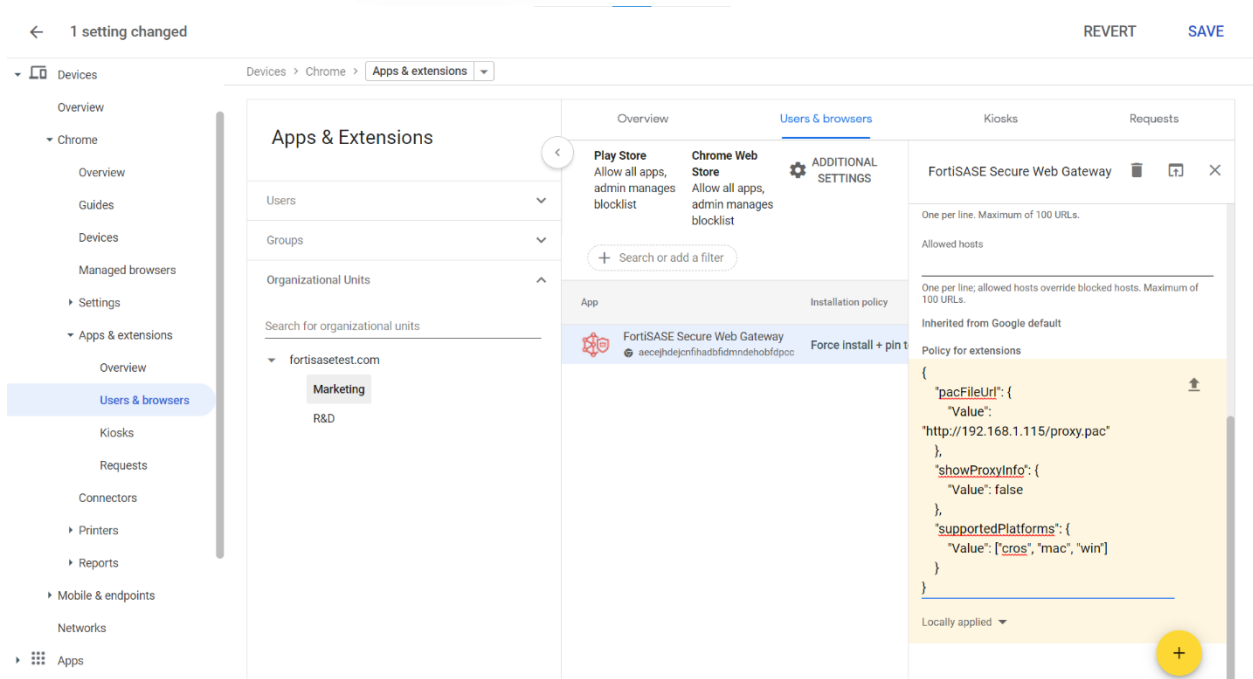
1 setting changed

REVERT SAVE

Devices
Overview
Chrome
Overview
Guides
Devices
Managed browsers
Settings
Apps & extensions
Overview
Users & browsers
Kiosks
Requests
Connectors
Printers
Reports
Mobile & endpoints
Networks
Apps

Devices > Chrome > Apps & extensions

Apps & Extensions

Users
Groups
Organizational Units

Search for organizational units

fortisasetest.com
Marketing
R&D

Overview Users & browsers Kiosks Requests

Play Store
Allow all apps, admin manages blocklist

Chrome Web Store
Allow all apps, admin manages blocklist

ADDITIONAL SETTINGS

Search or add a filter

App Installation policy

FortiSASE Secure Web Gateway
aecejhdejcnfihadbfidmndehobfdpcc
Force install + pin t

FortiSASE Secure Web Gateway

One per line. Maximum of 100 URLs.

Allowed hosts

One per line; allowed hosts override blocked hosts. Maximum of 100 URLs.

Inherited from Google default

Policy for extensions

{
"pacFileUrl": {
"Value": "http://192.168.1.115/proxy.pac"
},
"showProxyInfo": {
"Value": false
},
"supportedPlatforms": {
"Value": ["cros", "mac", "win"]
}
}

Locally applied